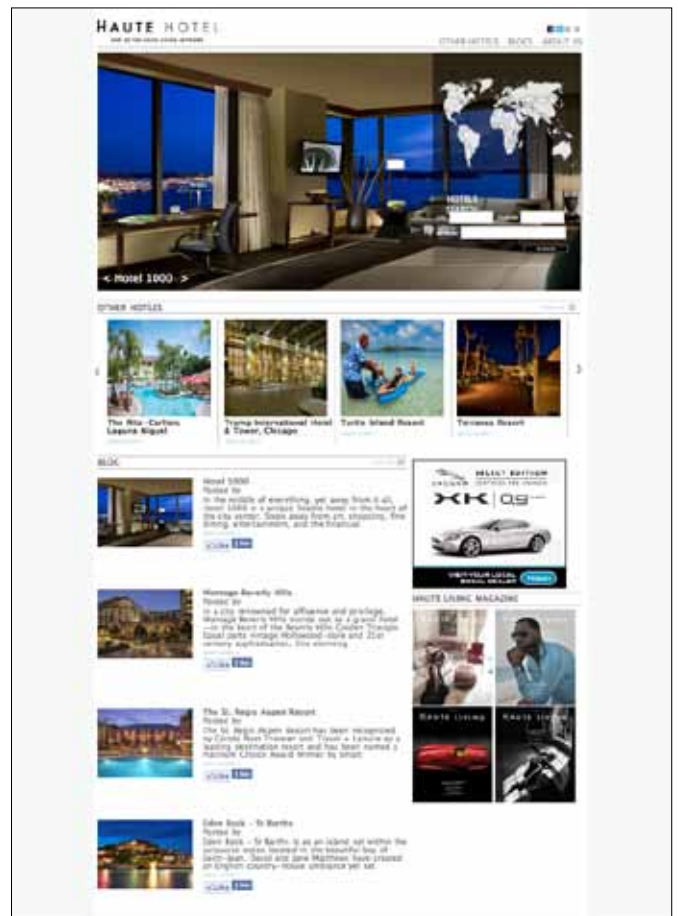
HAUTE HOTEL

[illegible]

OTHER HOTELS BLOG ABOUT US

< Hotel 1000 >

OTHER HOTELS

The Ritz-Carlton Laguna Niguel

Trump International Hotel & Tower, Chicago

Turtle Island Resort

Terranea Resort

BLOG

Hotel 1000
Posted by
In the middle of everything, yet away from it all, Hotel 1000 is a unique Seattle hotel in the heart of the city center. Steps away from art, shopping, fine dining, entertainment, and the financial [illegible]

Like

Montage Beverly Hills
Posted by
In a city renowned for affluence and privilege, Montage Beverly Hills stands out as a grand hotel —in the heart of the Beverly Hills Golden Triangle. Equal parts vintage Hollywood-style and 21st century sophistication, this stunning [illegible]

Like

The St. Regis Aspen Resort
Posted by
The St. Regis Aspen Resort has been recognized by Condé Nast Traveler and Travel + Leisure as a leading destination resort and has been named a Harrods Choice Award Winner by Smart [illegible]

Like

Eden Rock - St Barths
Posted by
Eden Rock – St Barths is an island set within the turquoise water located in the beautiful bay of Saint-Jean. David and Jane Matthews have created an English country-house ambiance yet set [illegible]

Like

JAGUAR SELECT EDITION
XK | 0.9
VISIT YOUR LOCAL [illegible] DEALER

HAUTE LIVING MAGAZINE

Haute Living
Haute Living